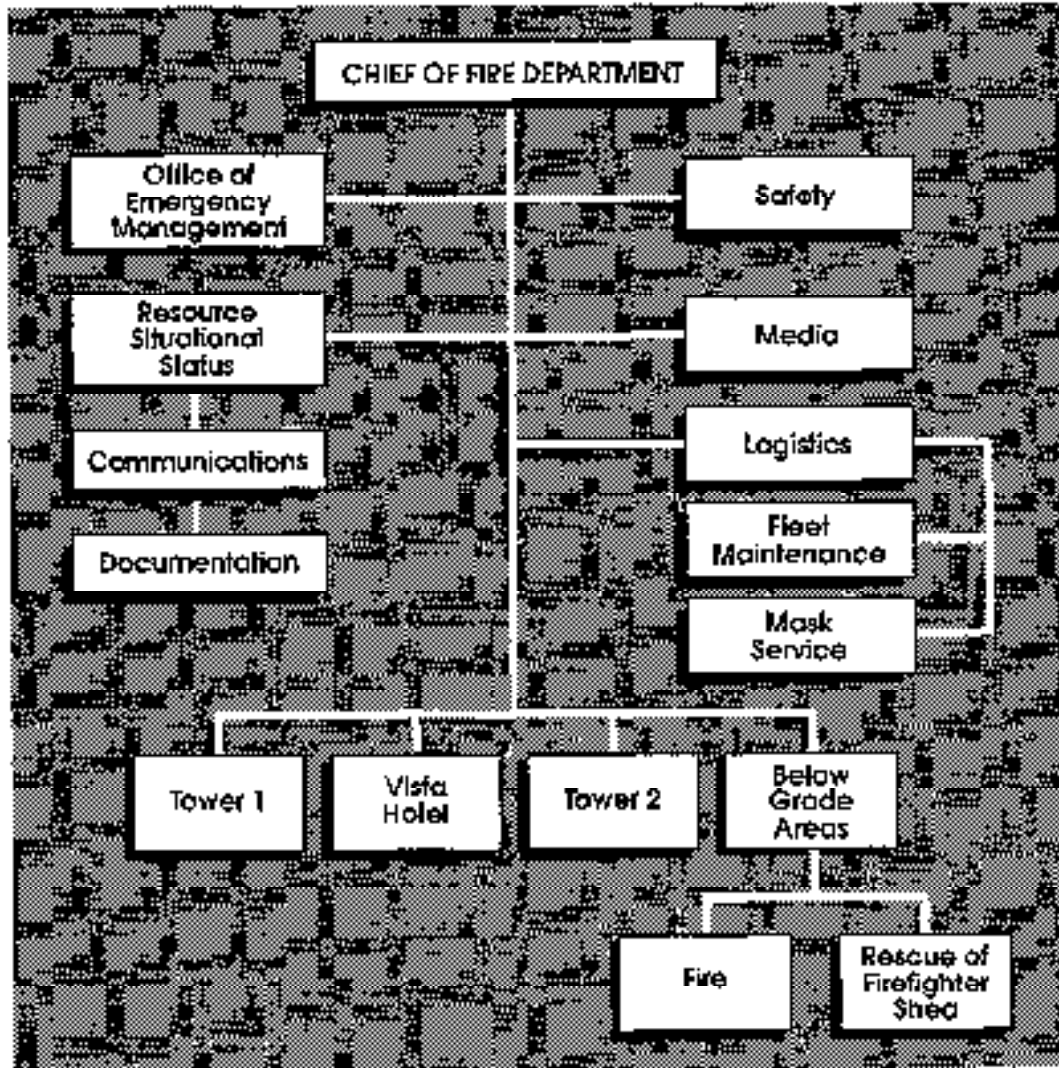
CHIEF OF FIRE DEPARTMENT

Office of Emergency Management

Safety

Resource Situational Status

Media

Communications

Logistics

Fleet Maintenance

Documentation

Mask Service

Tower 1

Vista Hotel

Tower 2

Below Grade Areas

Fire

Rescue of Firefighter Shea